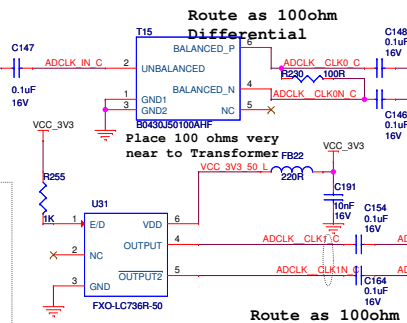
Route as 100ohm Differential

C147
0.1uF
16V
ADCLK_IN_C
2
T15
UNBALANCED
BALANCED_P
BALANCED_N
1
3
GND1
GND2
NC
B0430J50100AHF
6
4
5
R230
100R
ADCLK_CLK0_C
ADCLK_CLK0N_C
C148
C146

Place 100 ohms very near to Transformer

VCC_3V3
R255
1K
U31
1
E/D
2
NC
3
GND
VDD
OUTPUT
OUTPUT2
6
4
5
FXO-LC736R-50
VCC_3V3_50_L
FB22
220R
VCC_3V3
C191
10nF
16V
C154
0.1uF
16V
ADCLK_CLK1_C
ADCLK_CLK1N_C
C164
0.1uF
16V

Route as 100ohm